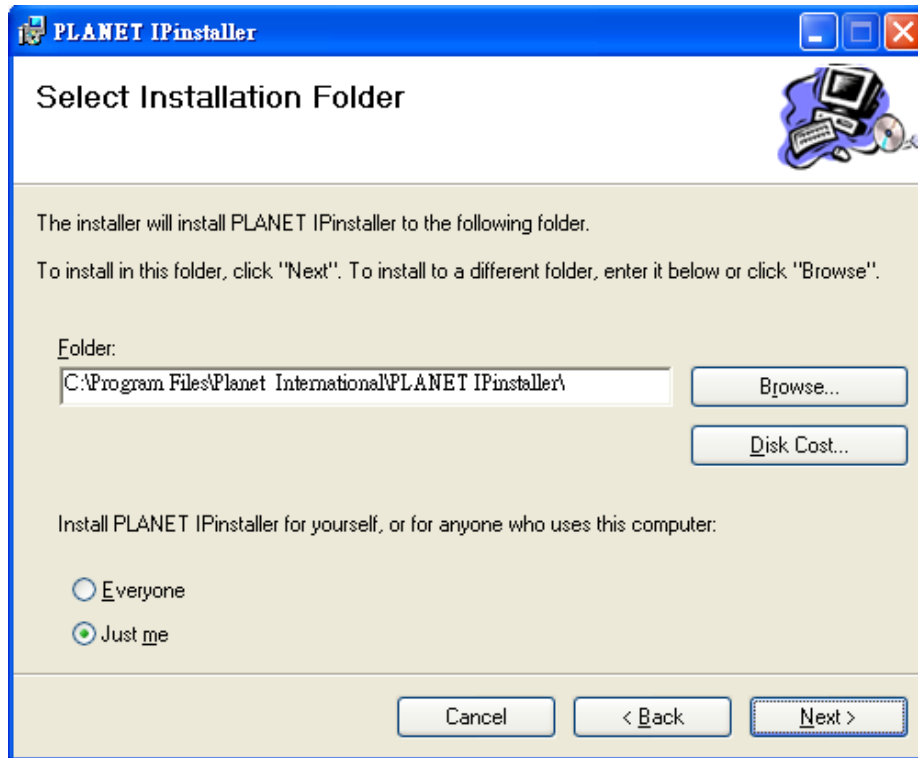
PLANET IPinstaller

Select Installation Folder

The installer will install PLANET IPinstaller to the following folder.

To install in this folder, click "Next". To install to a different folder, enter it below or click "Browse".

Folder:
C:\Program Files\Planet International\PLANET IPinstaller\

Browse...

Disk Cost...

Install PLANET IPinstaller for yourself, or for anyone who uses this computer:

Everyone

Just me

Cancel

< Back

Next >